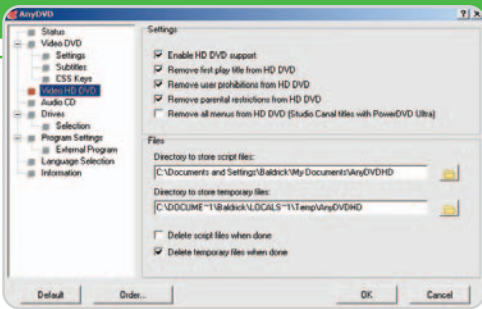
AnyDVD

?| X

Status
Video DVD
Settings
Subtitles
CSS Keys
Video HD DVD
Audio CD
Drives
Selection
Program Settings
External Program
Language Selection
Information

Settings

Enable HD DVD support
Remove first play title from HD DVD
Remove user prohibitions from HD DVD
Remove parental restrictions from HD DVD
Remove all menus from HD DVD (Studio Canal titles with PowerDVD Ultra)

Files

Directory to store script files:
C:\Documents and Settings\Baldrick\My Documents\AnyDVDHD

Directory to store temporary files:
C:\DOCUME~1\Baldrick\LOCALS~1\Temp\AnyDVDHD

Delete script files when done
Delete temporary files when done

Default
Order...
OK
Cancel